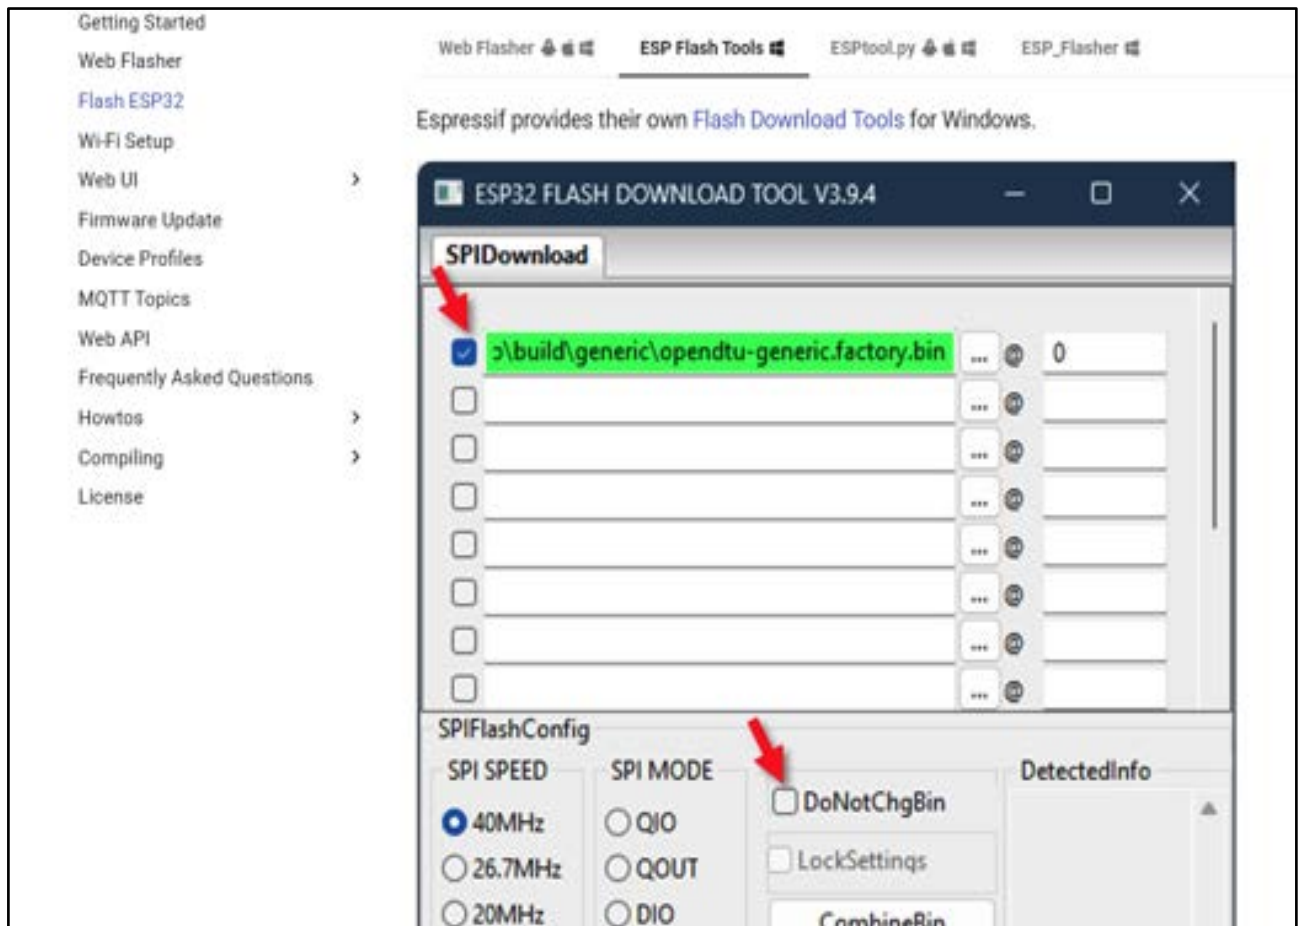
Getting Started
Web Flasher
Flash ESP32
Wi-Fi Setup
Web UI >
Firmware Update
Device Profiles
MQTT Topics
Web API
Frequently Asked Questions
Howtos >
Compiling >
License

Web Flasher | ESP Flash Tools | ESPtool.py | ESP_Flasher

Espressif provides their own Flash Download Tools for Windows.

ESP32 FLASH DOWNLOAD TOOL V3.9.4

SPIDownload

ɔ\build\generic\opendtu-generic.factory.bin ... @ 0
... @
... @
... @
... @
... @
... @
... @

SPIFlashConfig
SPI SPEED
40MHz
26.7MHz
20MHz
SPI MODE
QIO
QOUT
DIO
DoNotChgBin
LockSettings
CombineBin
DetectedInfo